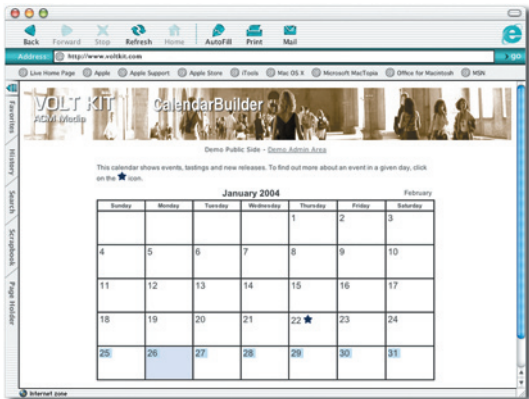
Back Forward Stop Refresh Home AutoFill Print Mail

Address: http://www.voltkit.com go

Live Home Page Apple Apple Support Apple Store iTools Mac OS X Microsoft MacTopia Office for Macintosh MSN

Favorites History Search Scrapbook Page Holder

VOLT KIT
ACM Media

CalendarBuilder

Demo Public Side - Demo Admin Area

This calendar shows events, testings and new releases. To find out more about an event in a given day, click on the ★ icon.

January 2004

February

| Sunday | Monday | Tuesday | Wednesday | Thursday | Friday | Saturday |
|---|---|---|---|---|---|---|
| | | | | 1 | 2 | 3 |
| 4 | 5 | 6 | 7 | 8 | 9 | 10 |
| 11 | 12 | 13 | 14 | 15 | 16 | 17 |
| 18 | 19 | 20 | 21 | 22 ★ | 23 | 24 |
| 25 | 26 | 27 | 28 | 29 | 30 | 31 |

Internet zone